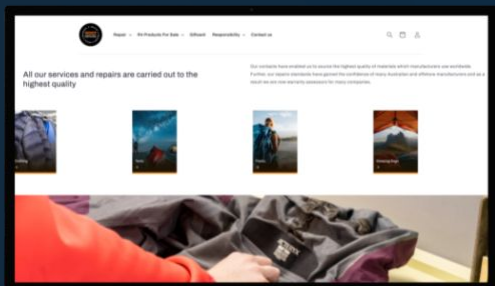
Repair ∨   Hi Products For Sale ∨   Giftcard   Responsibility ∨   Contact us

All our services and repairs are carried out to the highest quality

Our contacts have enabled us to source the highest quality of materials which manufacturers use worldwide. Further, our repairs standards have gained the confidence of many Australian and offshore manufacturers and as a result we are now warranty assessors for many companies.

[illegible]

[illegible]

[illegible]

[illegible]